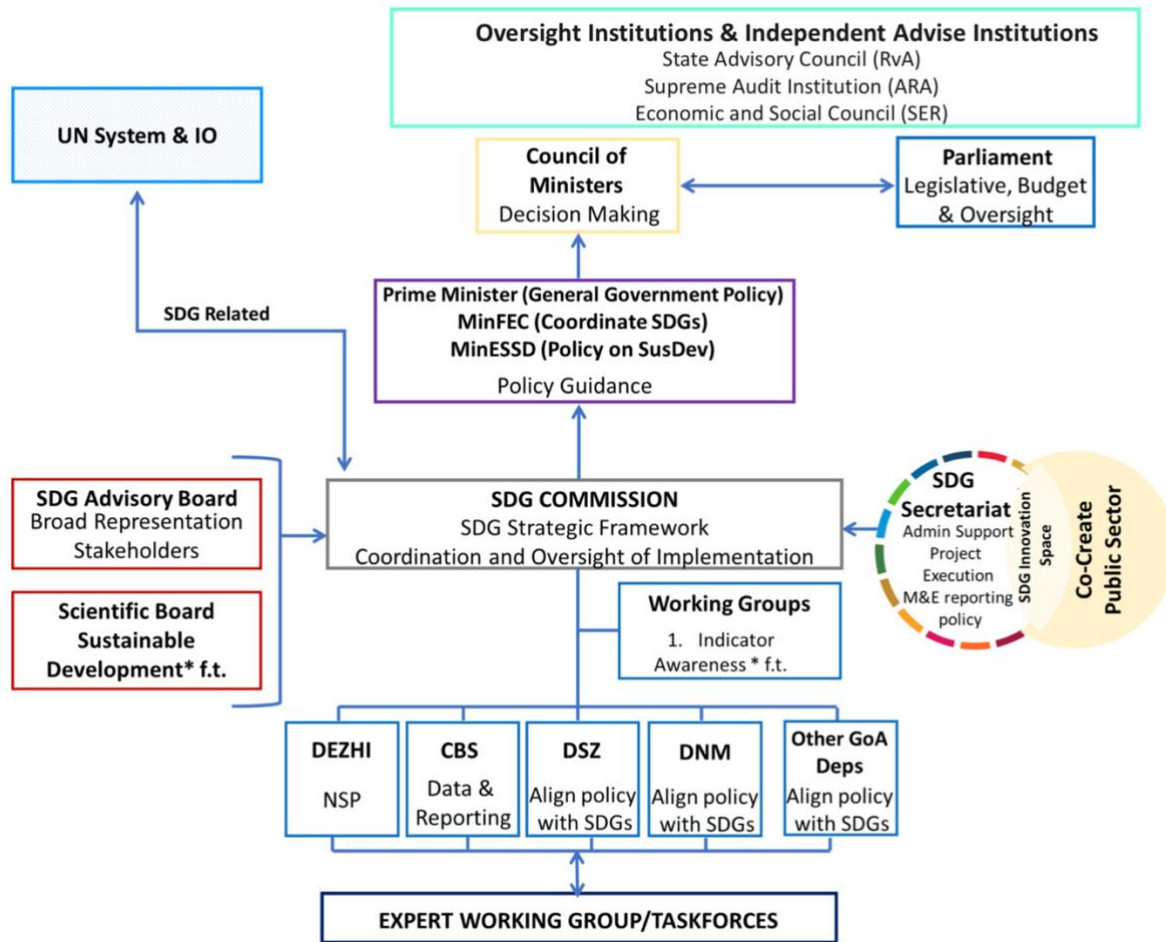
Oversight Institutions & Independent Advise Institutions
State Advisory Council (RvA)
Supreme Audit Institution (ARA)
Economic and Social Council (SER)

UN System & IO

Council of Ministers
Decision Making

Parliament
Legislative, Budget & Oversight

SDG Related

Prime Minister (General Government Policy)
MinFEC (Coordinate SDGs)
MinESSD (Policy on SusDev)
Policy Guidance

SDG Advisory Board
Broad Representation Stakeholders

Scientific Board Sustainable Development* f.t.

SDG COMMISSION
SDG Strategic Framework
Coordination and Oversight of Implementation

SDG Secretariat
Admin Support
Project Execution
M&E reporting policy

SDG Innovation Space

Co-Create Public Sector

Working Groups
1. Indicator Awareness * f.t.

DEZHI
NSP

CBS
Data & Reporting

DSZ
Align policy with SDGs

DNM
Align policy with SDGs

Other GoA Deps
Align policy with SDGs

EXPERT WORKING GROUP/TASKFORCES